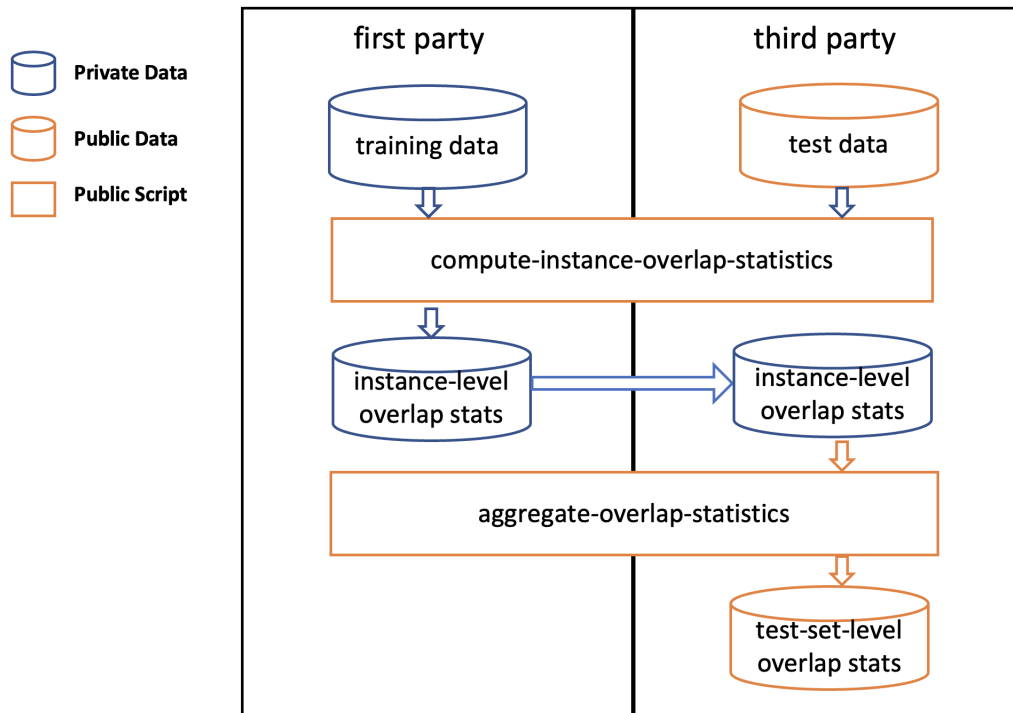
Private Data

Public Data

Public Script

first party

third party

training data

test data

compute-instance-overlap-statistics

instance-level overlap stats

instance-level overlap stats

aggregate-overlap-statistics

test-set-level overlap stats